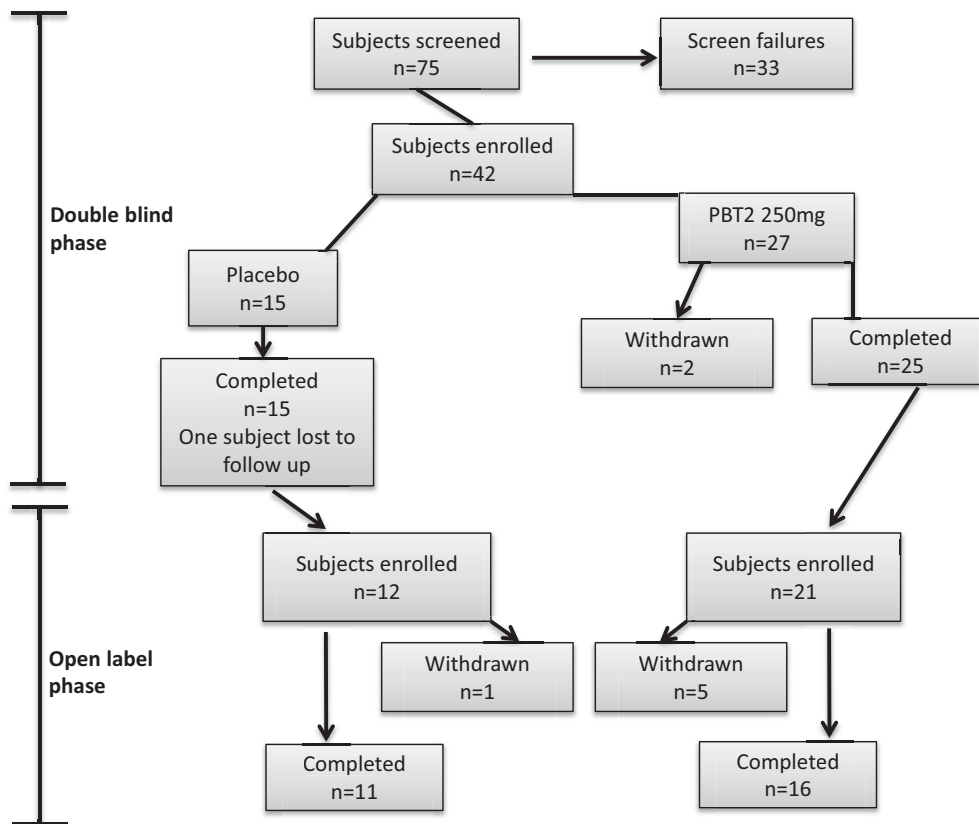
Subjects screened
n=75

Screen failures
n=33

Double blind phase

Subjects enrolled
n=42

Placebo
n=15

PBT2 250mg
n=27

Withdrawn
n=2

Completed
n=25

Completed
n=15
One subject lost to follow up

Open label phase

Subjects enrolled
n=12

Subjects enrolled
n=21

Withdrawn
n=1

Withdrawn
n=5

Completed
n=11

Completed
n=16